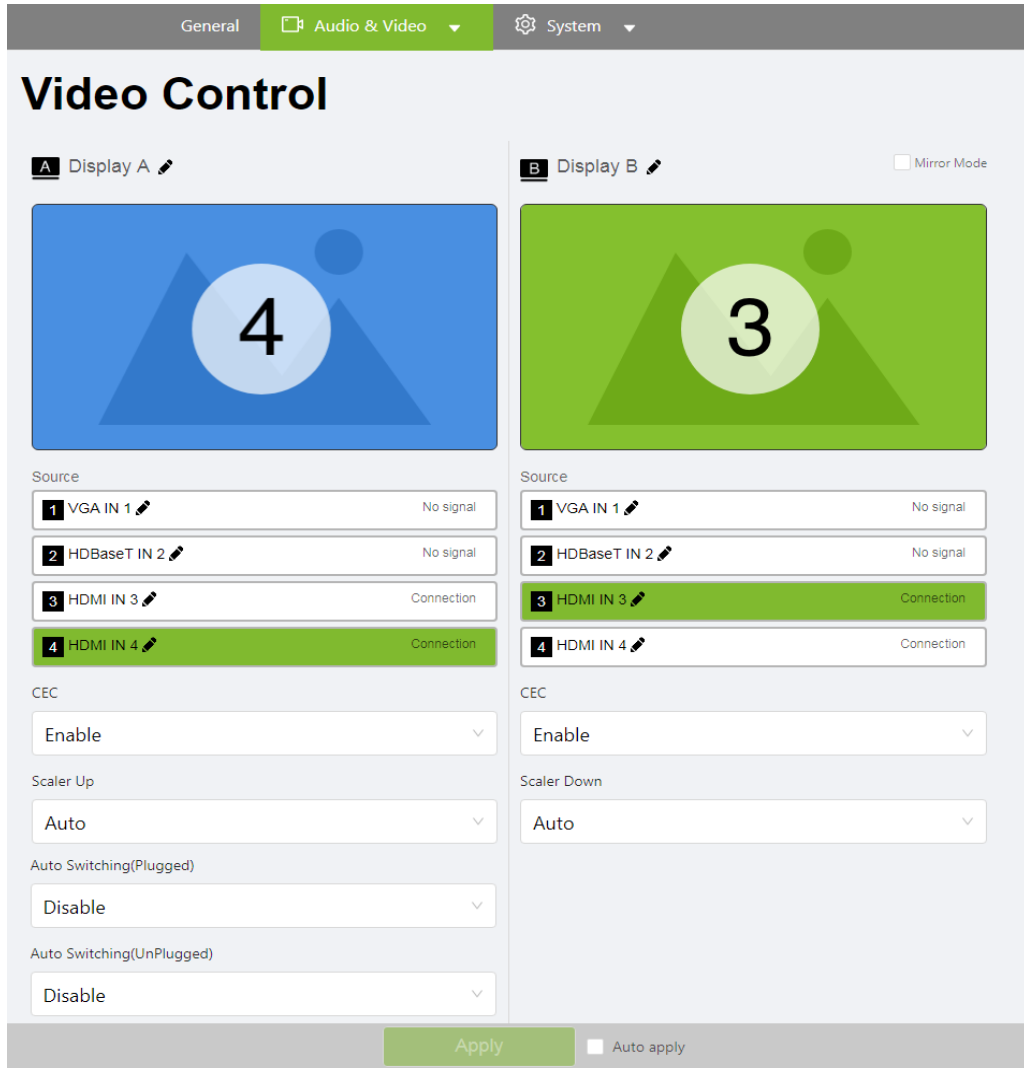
General Audio & Video System

Video Control

A Display A

4

Source

1 VGA IN 1 No signal

2 HDBaseT IN 2 No signal

3 HDMI IN 3 Connection

4 HDMI IN 4 Connection

CEC

Enable

Scaler Up

Auto

Auto Switching(Plugged)

Disable

Auto Switching(UnPlugged)

Disable

B Display B

Mirror Mode

3

Source

1 VGA IN 1 No signal

2 HDBaseT IN 2 No signal

3 HDMI IN 3 Connection

4 HDMI IN 4 Connection

CEC

Enable

Scaler Down

Auto

Apply

Auto apply